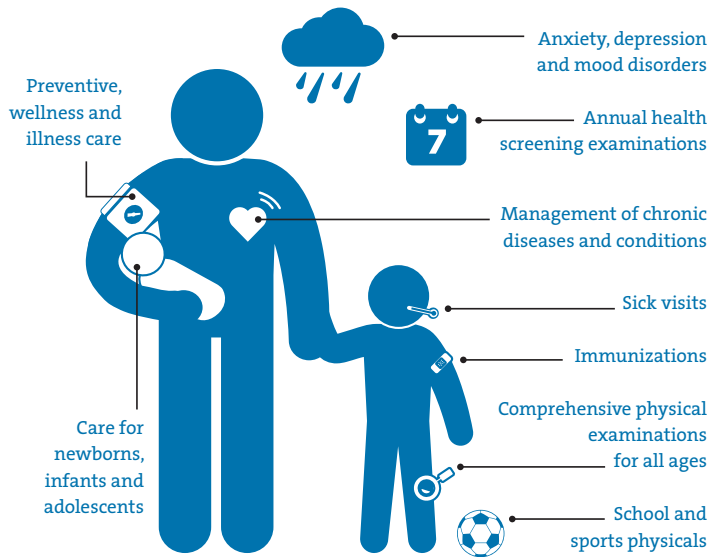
Preventive, wellness and illness care

Anxiety, depression and mood disorders

7

Annual health screening examinations

Management of chronic diseases and conditions

Sick visits

Immunizations

Comprehensive physical examinations for all ages

Care for newborns, infants and adolescents

School and sports physicals